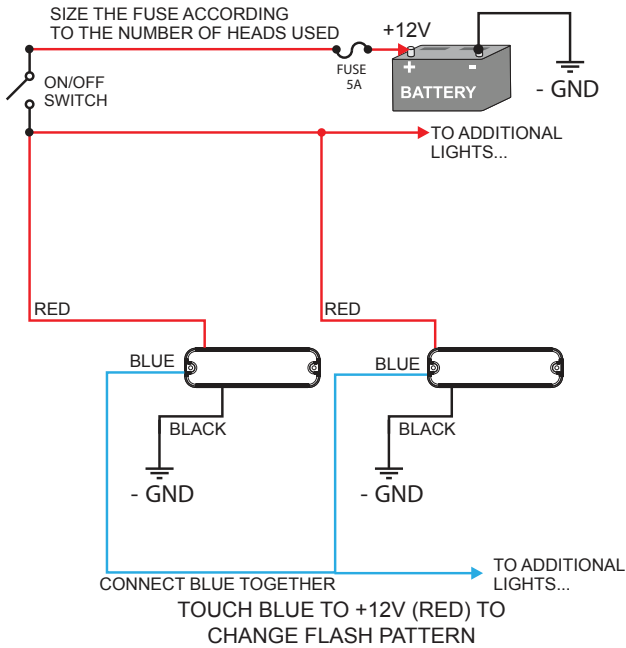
SIZE THE FUSE ACCORDING TO THE NUMBER OF HEADS USED

+12V

FUSE 5A

+ -

BATTERY

- GND

ON/OFF SWITCH

TO ADDITIONAL LIGHTS...

RED

RED

BLUE

BLUE

BLACK

BLACK

- GND

- GND

CONNECT BLUE TOGETHER

TO ADDITIONAL LIGHTS...

TOUCH BLUE TO +12V (RED) TO CHANGE FLASH PATTERN